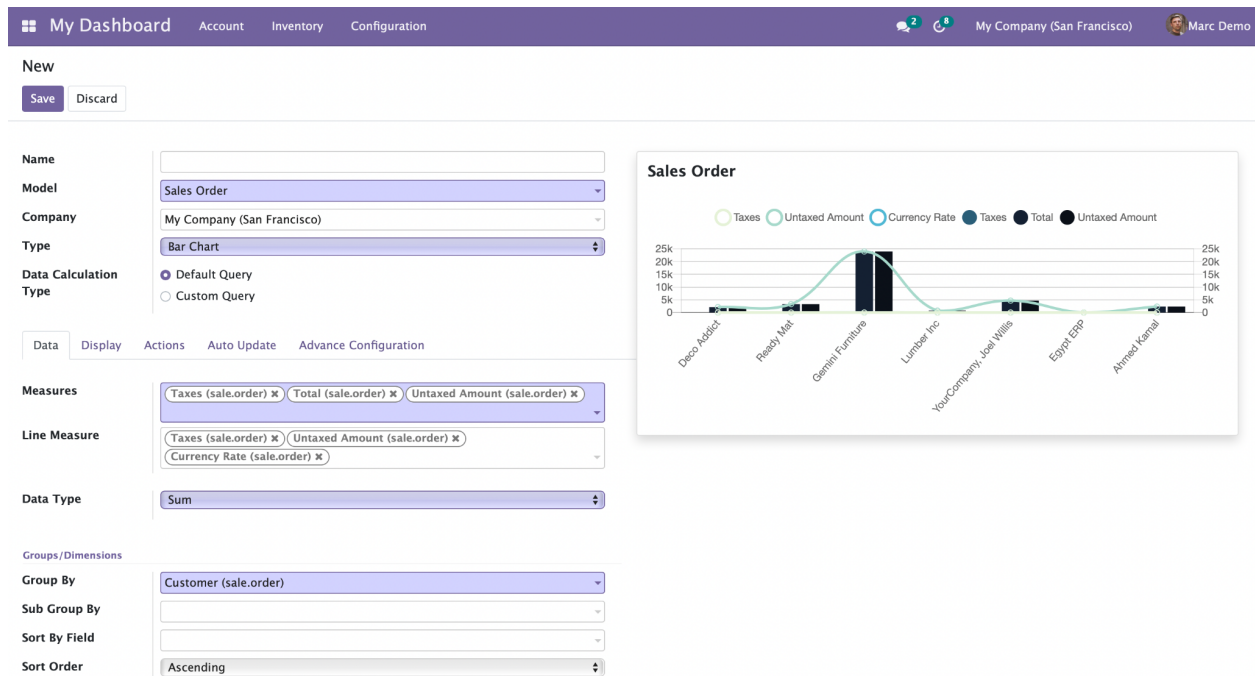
My Dashboard Account Inventory Configuration 2 8 My Company (San Francisco) Marc Demo

New

Save Discard

Name

Model Sales Order

Company My Company (San Francisco)

Type Bar Chart

Data Calculation Type
Default Query
Custom Query

Data Display Actions Auto Update Advance Configuration

Measures Taxes (sale.order) ✖ Total (sale.order) ✖ Untaxed Amount (sale.order) ✖

Line Measure Taxes (sale.order) ✖ Untaxed Amount (sale.order) ✖ Currency Rate (sale.order) ✖

Data Type Sum

Groups/Dimensions

Group By Customer (sale.order)

Sub Group By

Sort By Field

Sort Order Ascending

Sales Order

Taxes Untaxed Amount Currency Rate Taxes Total Untaxed Amount

25k 20k 15k 10k 5k 0

25k 20k 15k 10k 5k 0

Deco Addict Ready Mat Gemini Furniture Lumber Inc YourCompany, Joel Willis Egypt ERP Ahmed Kamal